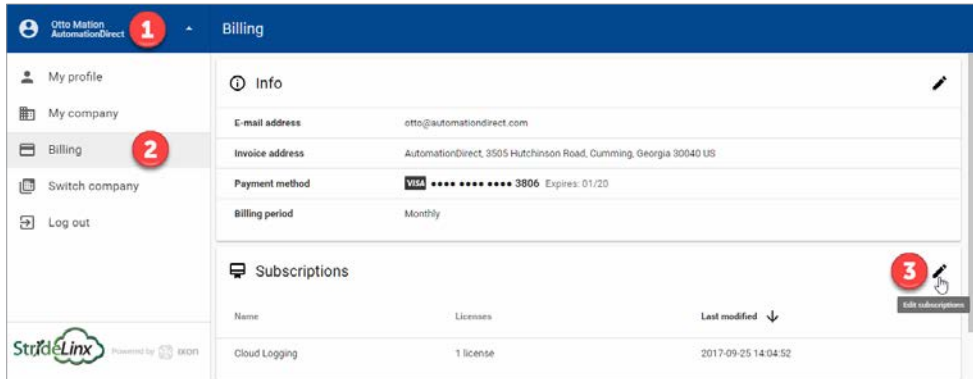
Otto Mation
AutomationDirect

1

Billing

My profile

My company

Billing

2

Switch company

Log out

StrideLinx Powered by ixon

Info

| E-mail address | otto@automationdirect.com |
|---|---|
| Invoice address | AutomationDirect, 3505 Hutchinson Road, Cumming, Georgia 30040 US |
| Payment method | VISA •••• •••• •••• 3806 Expires: 01/20 |
| Billing period | Monthly |

Subscriptions

3

Edit subscriptions

| Name | Licenses | Last modified |
|---|---|---|
| Cloud Logging | 1 license | 2017-09-25 14:04:52 |